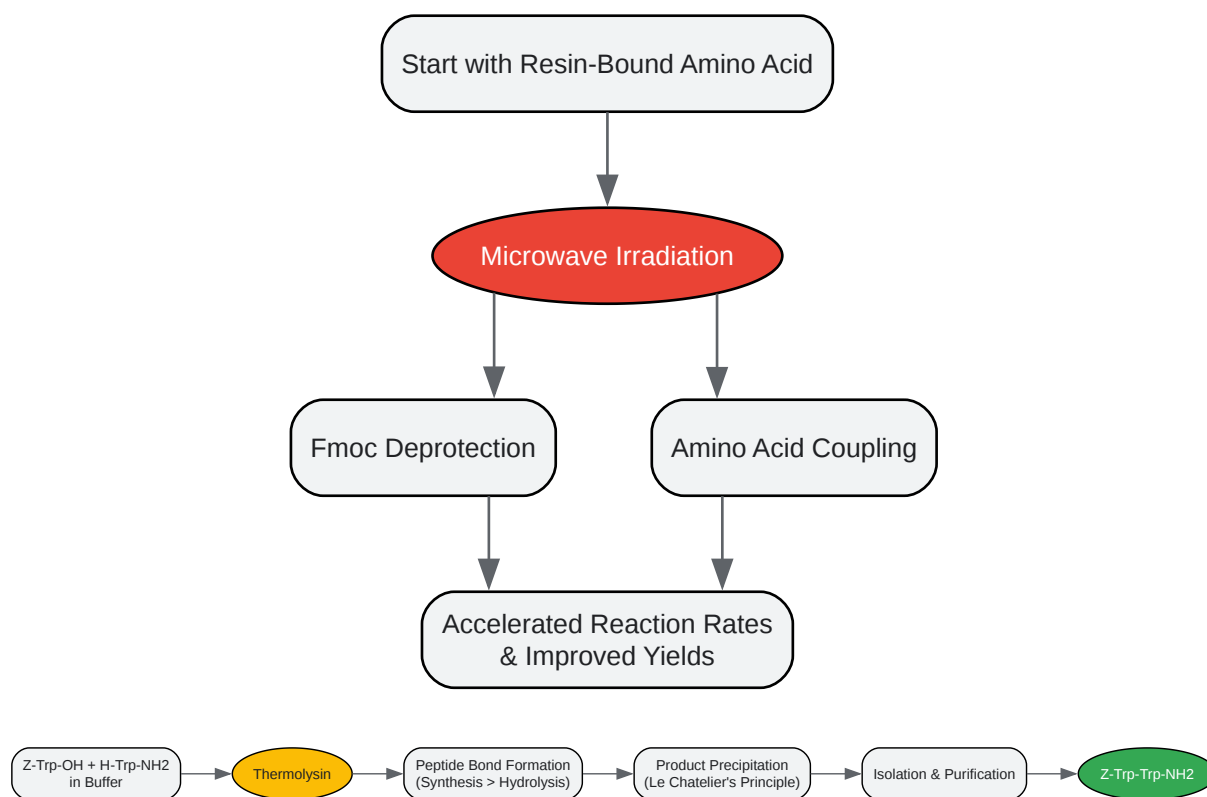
Start with Resin-Bound Amino Acid

Microwave Irradiation

Fmoc Deprotection

Amino Acid Coupling

Accelerated Reaction Rates & Improved Yields

Z-Trp-OH + H-Trp-NH2 in Buffer

Thermolysin

Peptide Bond Formation (Synthesis > Hydrolysis)

Product Precipitation (Le Chatelier's Principle)

Isolation & Purification

Z-Trp-Trp-NH2